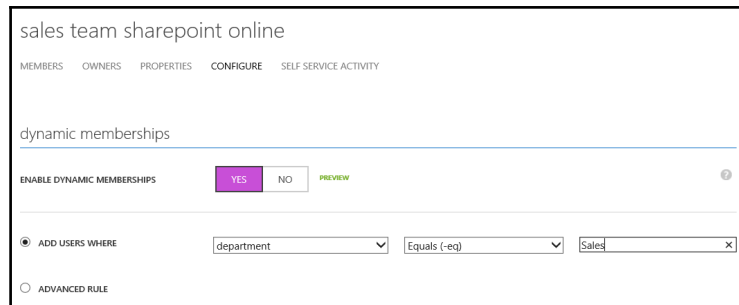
sales team sharepoint online

MEMBERS OWNERS PROPERTIES CONFIGURE SELF SERVICE ACTIVITY

dynamic memberships

ENABLE DYNAMIC MEMBERSHIPS YES NO PREVIEW

ADD USERS WHERE department Equals (-eq) Sales

ADVANCED RULE